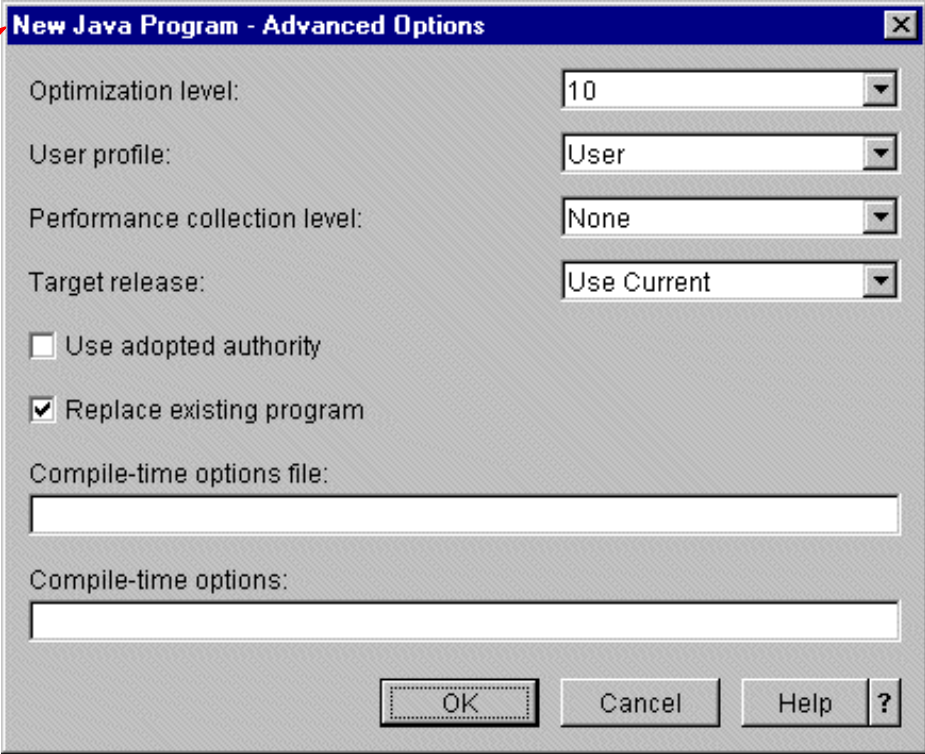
New Java Program - Advanced Options

Optimization level: 10

User profile: User

Performance collection level: None

Target release: Use Current

Use adopted authority

Replace existing program

Compile-time options file:

Compile-time options:

OK Cancel Help ?